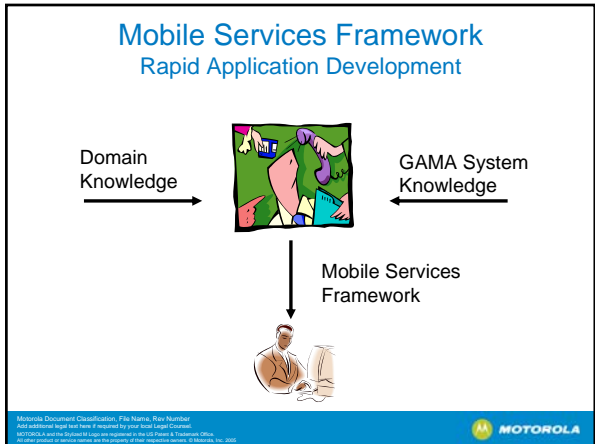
Mobile Services Framework
Rapid Application Development

Domain Knowledge

GAMA System Knowledge

Mobile Services Framework

Motorola Document Classification, File Name, Rev Number
Add additional legal text here if required by your local Legal Counsel.
MOTOROLA and the Stylized M Logo are registered in the US Patent & Trademark Office.
All other product or service names are the property of their respective owners. © Motorola, Inc. 2005

MOTOROLA